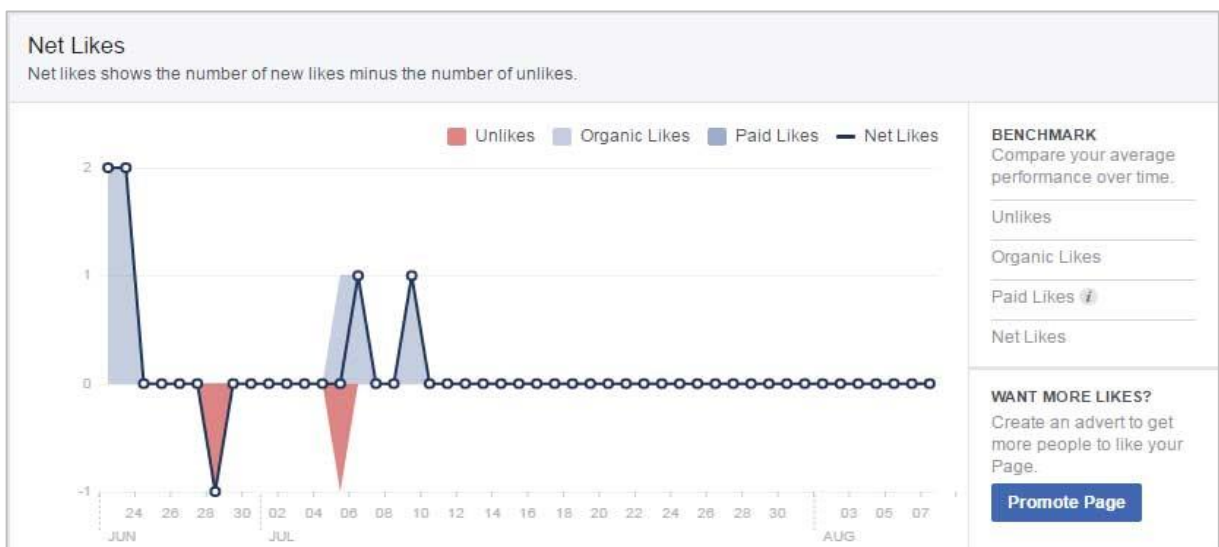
Net Likes
Net likes shows the number of new likes minus the number of unlikes.

Unlikes Organic Likes Paid Likes Net Likes

2
1
0
-1

24 26 28 30 02 04 06 08 10 12 14 16 18 20 22 24 26 28 30 03 05 07
JUN JUL AUG

BENCHMARK
Compare your average performance over time.

Unlikes

Organic Likes

Paid Likes

Net Likes

WANT MORE LIKES?
Create an advert to get more people to like your Page.

Promote Page